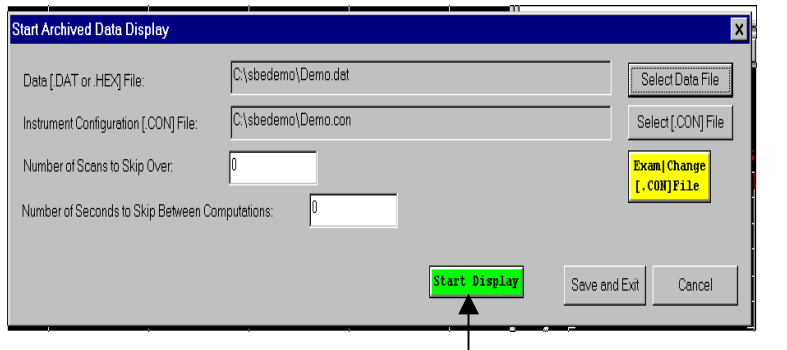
Start Archived Data Display

Data [.DAT or .HEX] File: C:\sbedemo\Demo.dat

Select Data File

Instrument Configuration [.CON] File: C:\sbedemo\Demo.con

Select [.CON] File

Number of Scans to Skip Over: 0

Exam|Change [.CON]File

Number of Seconds to Skip Between Computations: 0

Start Display

Save and Exit

Cancel